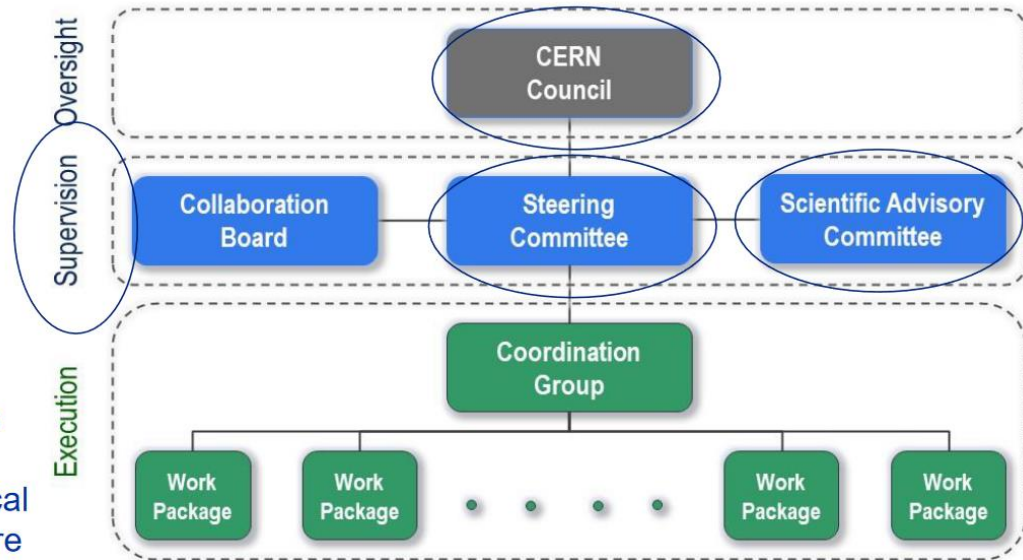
Oversight

CERN Council

Supervision

Collaboration Board

Steering Committee

Scientific Advisory Committee

Execution

Coordination Group

Work Package

Work Package

Work Package

Work Package

cal

re